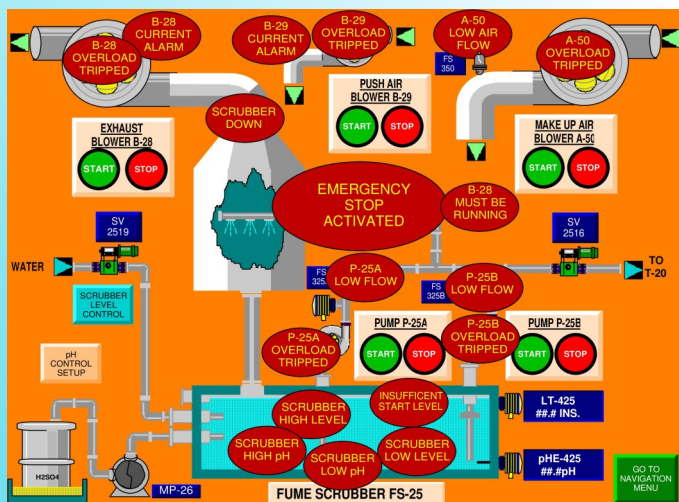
B-28 CURRENT ALARM

B-28 OVERLOAD TRIPPED

B-29 CURRENT ALARM

B-29 OVERLOAD TRIPPED

A-50 LOW AIR FLOW

FS 350

A-50 OVERLOAD TRIPPED

PUSH AIR BLOWER B-29

START

STOP

SCRUBBER DOWN

EXHAUST BLOWER B-28

START

STOP

MAKE UP AIR BLOWER A-50

START

STOP

EMERGENCY STOP ACTIVATED

B-28 MUST BE RUNNING

SV 2519

SV 2516

WATER

TO T-20

FS 325A

P-25A LOW FLOW

FS 325B

P-25B LOW FLOW

SCRUBBER LEVEL CONTROL

pH CONTROL SETUP

PUMP P-25A

START

STOP

P-25A OVERLOAD TRIPPED

P-25B OVERLOAD TRIPPED

PUMP P-25B

START

STOP

INSUFFICENT START LEVEL

LT-425
##.# INS.

SCRUBBER HIGH LEVEL

SCRUBBER HIGH pH

SCRUBBER LOW pH

SCRUBBER LOW LEVEL

pHE-425
##.#pH

H2SO4

MP-26

FUME SCRUBBER FS-25

GO TO NAVIGATION MENU